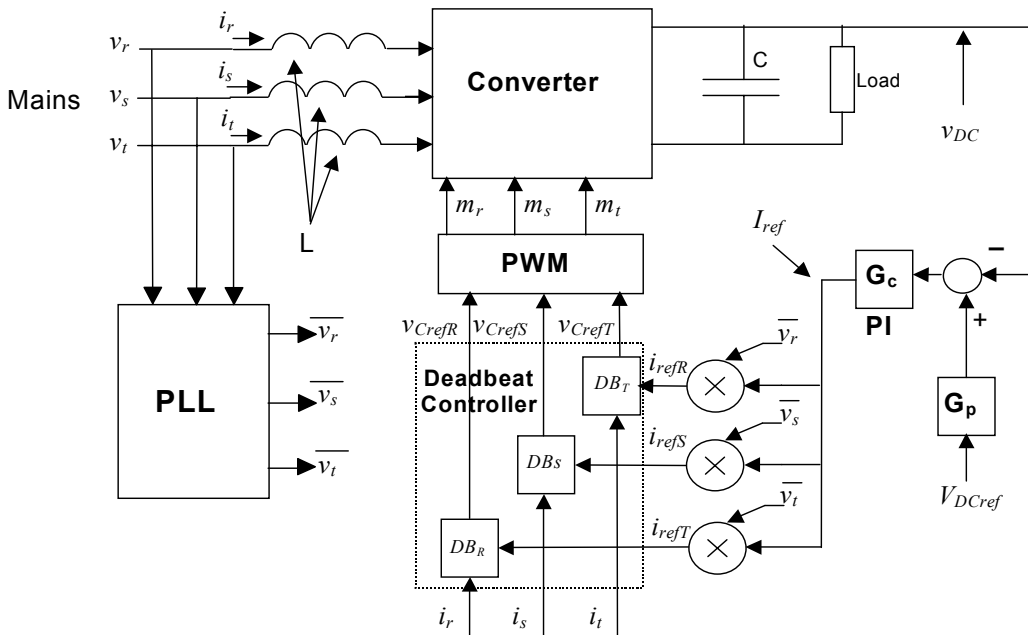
$i_r$
$v_r$
$i_s$
Mains $v_s$
$i_t$
$v_t$
L
Converter
C
Load
$v_{DC}$
$m_r$ $m_s$ $m_t$
$I_{ref}$
PWM
$G_c$
–
PI
+
$v_{CrefR}$ $v_{CrefS}$ $v_{CrefT}$
$\overline{v_r}$
PLL
$\overline{v_s}$
$\overline{v_t}$
Deadbeat Controller
$DB_T$
$i_{refR}$
$\overline{v_r}$
$\overline{v_s}$
$DBs$
$i_{refS}$
$\overline{v_t}$
$i_{refT}$
$G_p$
$V_{DCref}$
$DB_R$
$i_r$ $i_s$ $i_t$